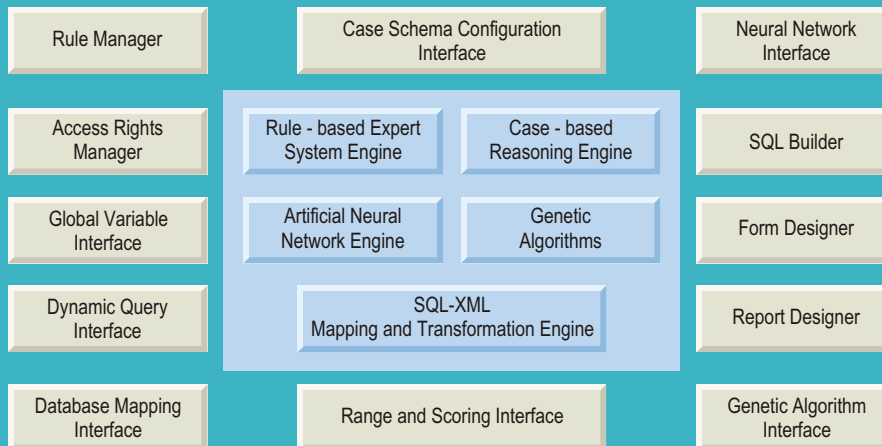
Rule Manager

Case Schema Configuration Interface

Neural Network Interface

Access Rights Manager

Rule - based Expert System Engine

Case - based Reasoning Engine

SQL Builder

Global Variable Interface

Artificial Neural Network Engine

Genetic Algorithms

Form Designer

Dynamic Query Interface

SQL-XML Mapping and Transformation Engine

Report Designer

Database Mapping Interface

Range and Scoring Interface

Genetic Algorithm Interface